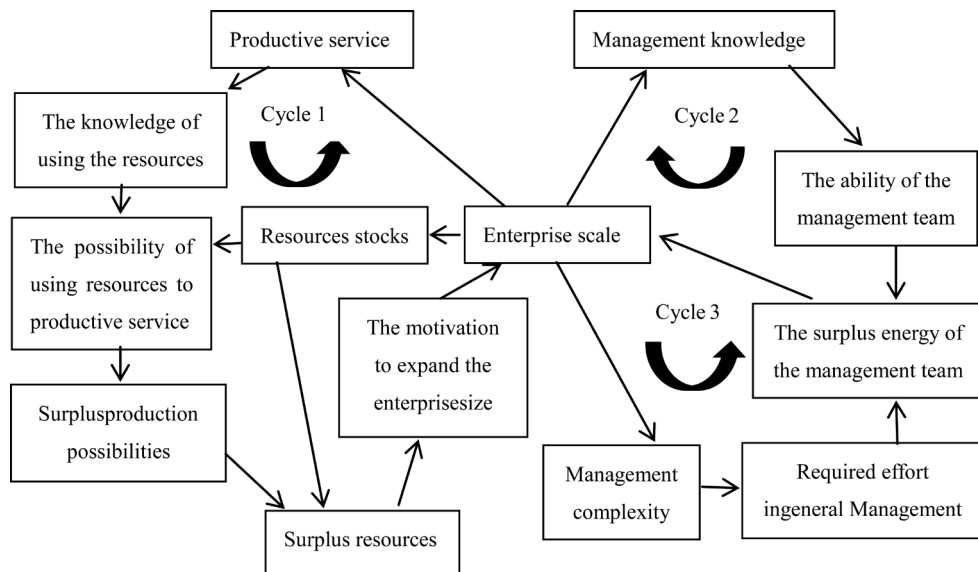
Productive service

Management knowledge

The knowledge of using the resources

Cycle 1

Cycle 2

The ability of the management team

The possibility of using resources to productive service

Resources stocks

Enterprise scale

The motivation to expand the enterprisesize

Cycle 3

The surplus energy of the management team

Surplusproduction possibilities

Management complexity

Required effort ingeneral Management

Surplus resources